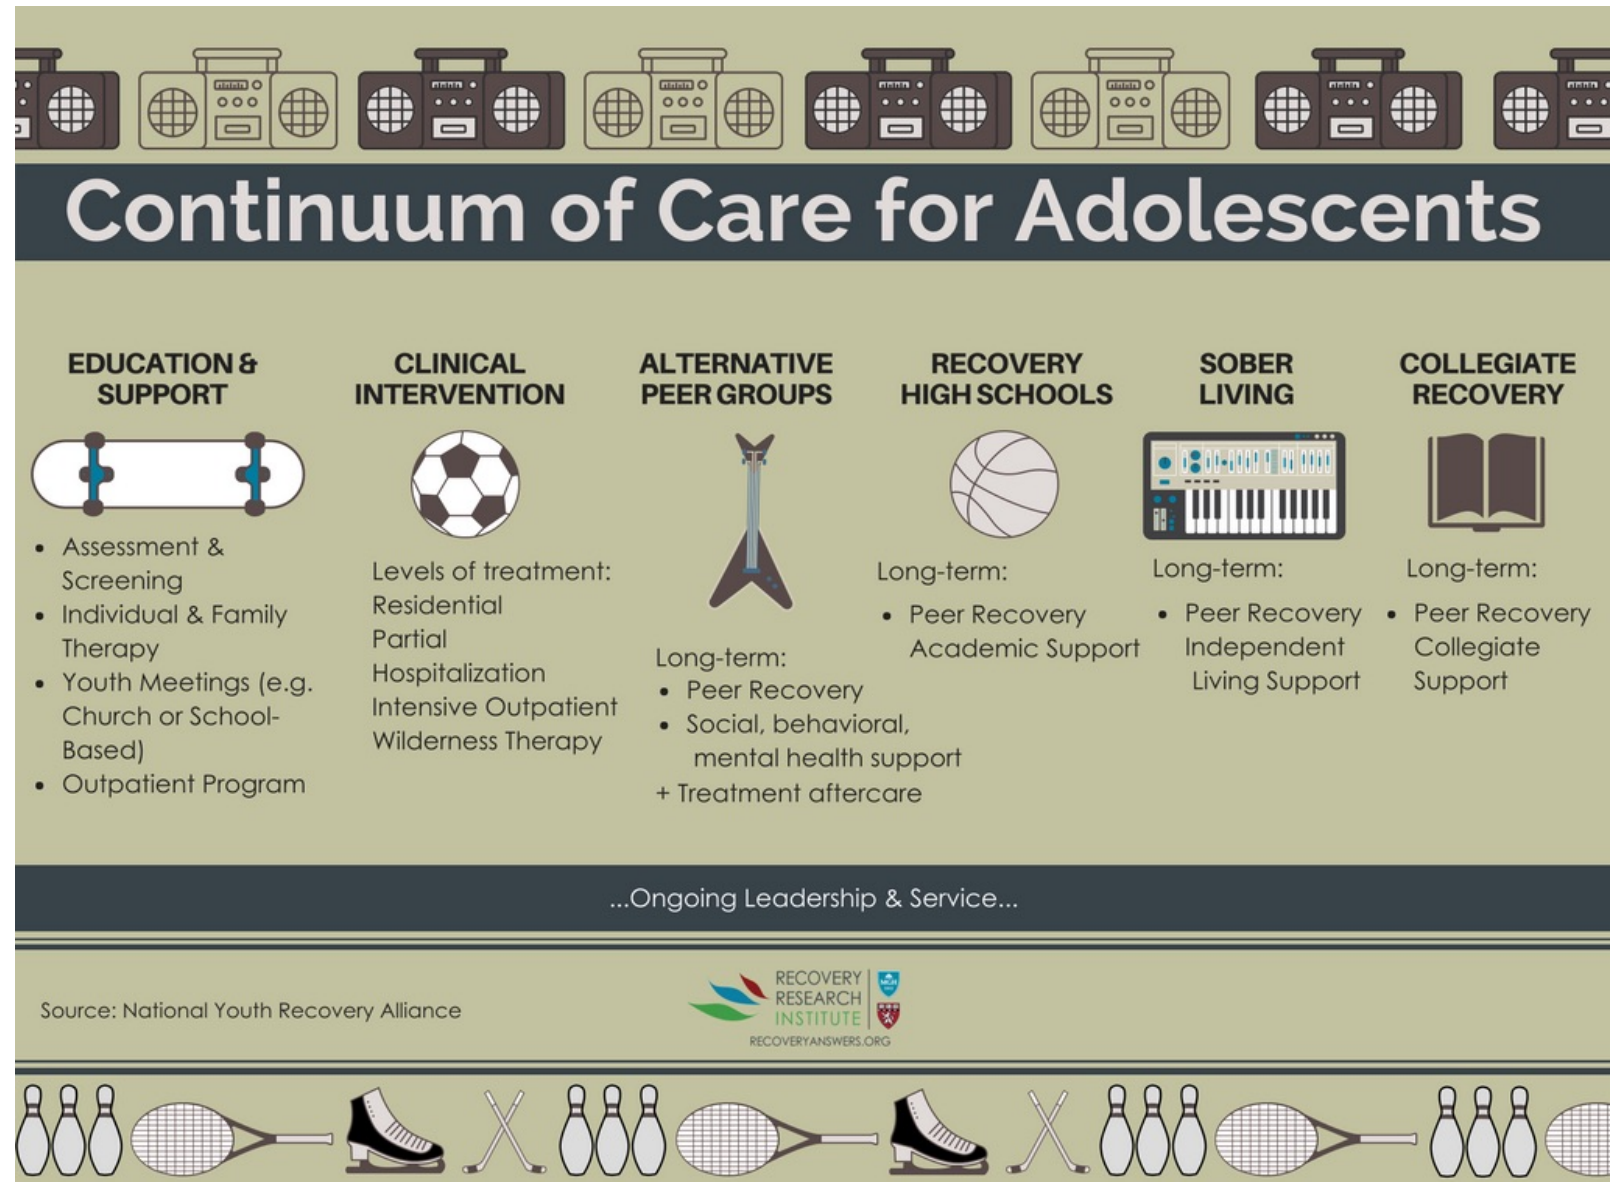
Continuum of Care for Adolescents

EDUCATION & SUPPORT

- Assessment & Screening
- Individual & Family Therapy
- Youth Meetings (e.g. Church or School-Based)
- Outpatient Program

CLINICAL INTERVENTION

Levels of treatment:
Residential
Partial Hospitalization
Intensive Outpatient
Wilderness Therapy

ALTERNATIVE PEER GROUPS

Long-term:
- Peer Recovery
- Social, behavioral, mental health support
+ Treatment aftercare

RECOVERY HIGH SCHOOLS

Long-term:
- Peer Recovery Academic Support

SOBER LIVING

Long-term:
- Peer Recovery Independent Living Support

COLLEGIATE RECOVERY

Long-term:
- Peer Recovery Collegiate Support

...Ongoing Leadership & Service...

Source: National Youth Recovery Alliance

RECOVERY RESEARCH INSTITUTE
RECOVERYANSWERS.ORG